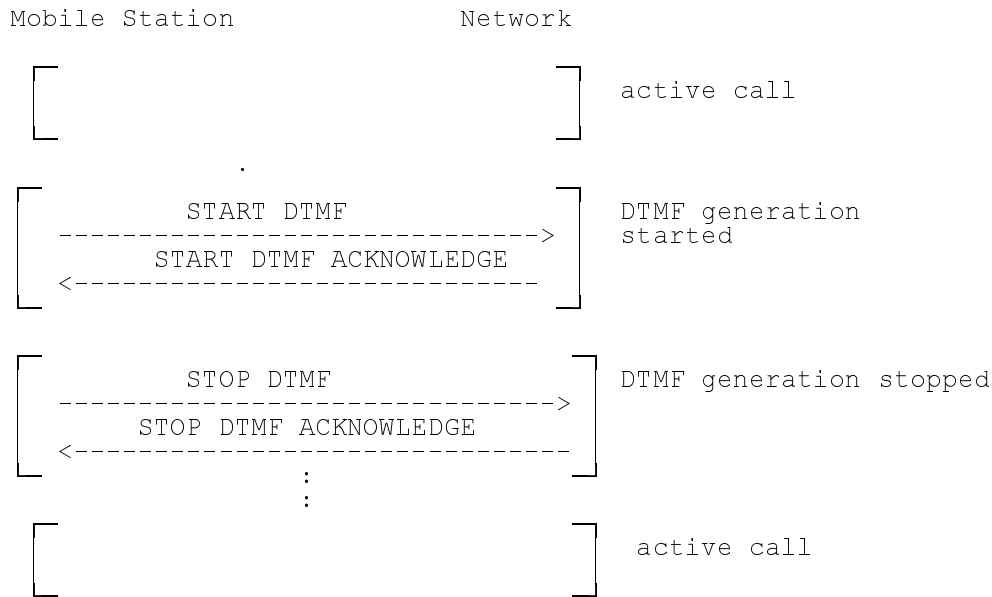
Mobile Station Network

active call

.

START DTMF
------------------------------->
START DTMF ACKNOWLEDGE
<------------------------------

DTMF generation started

STOP DTMF
-------------------------------->
STOP DTMF ACKNOWLEDGE
<--------------------------------

DTMF generation stopped

:
:

active call